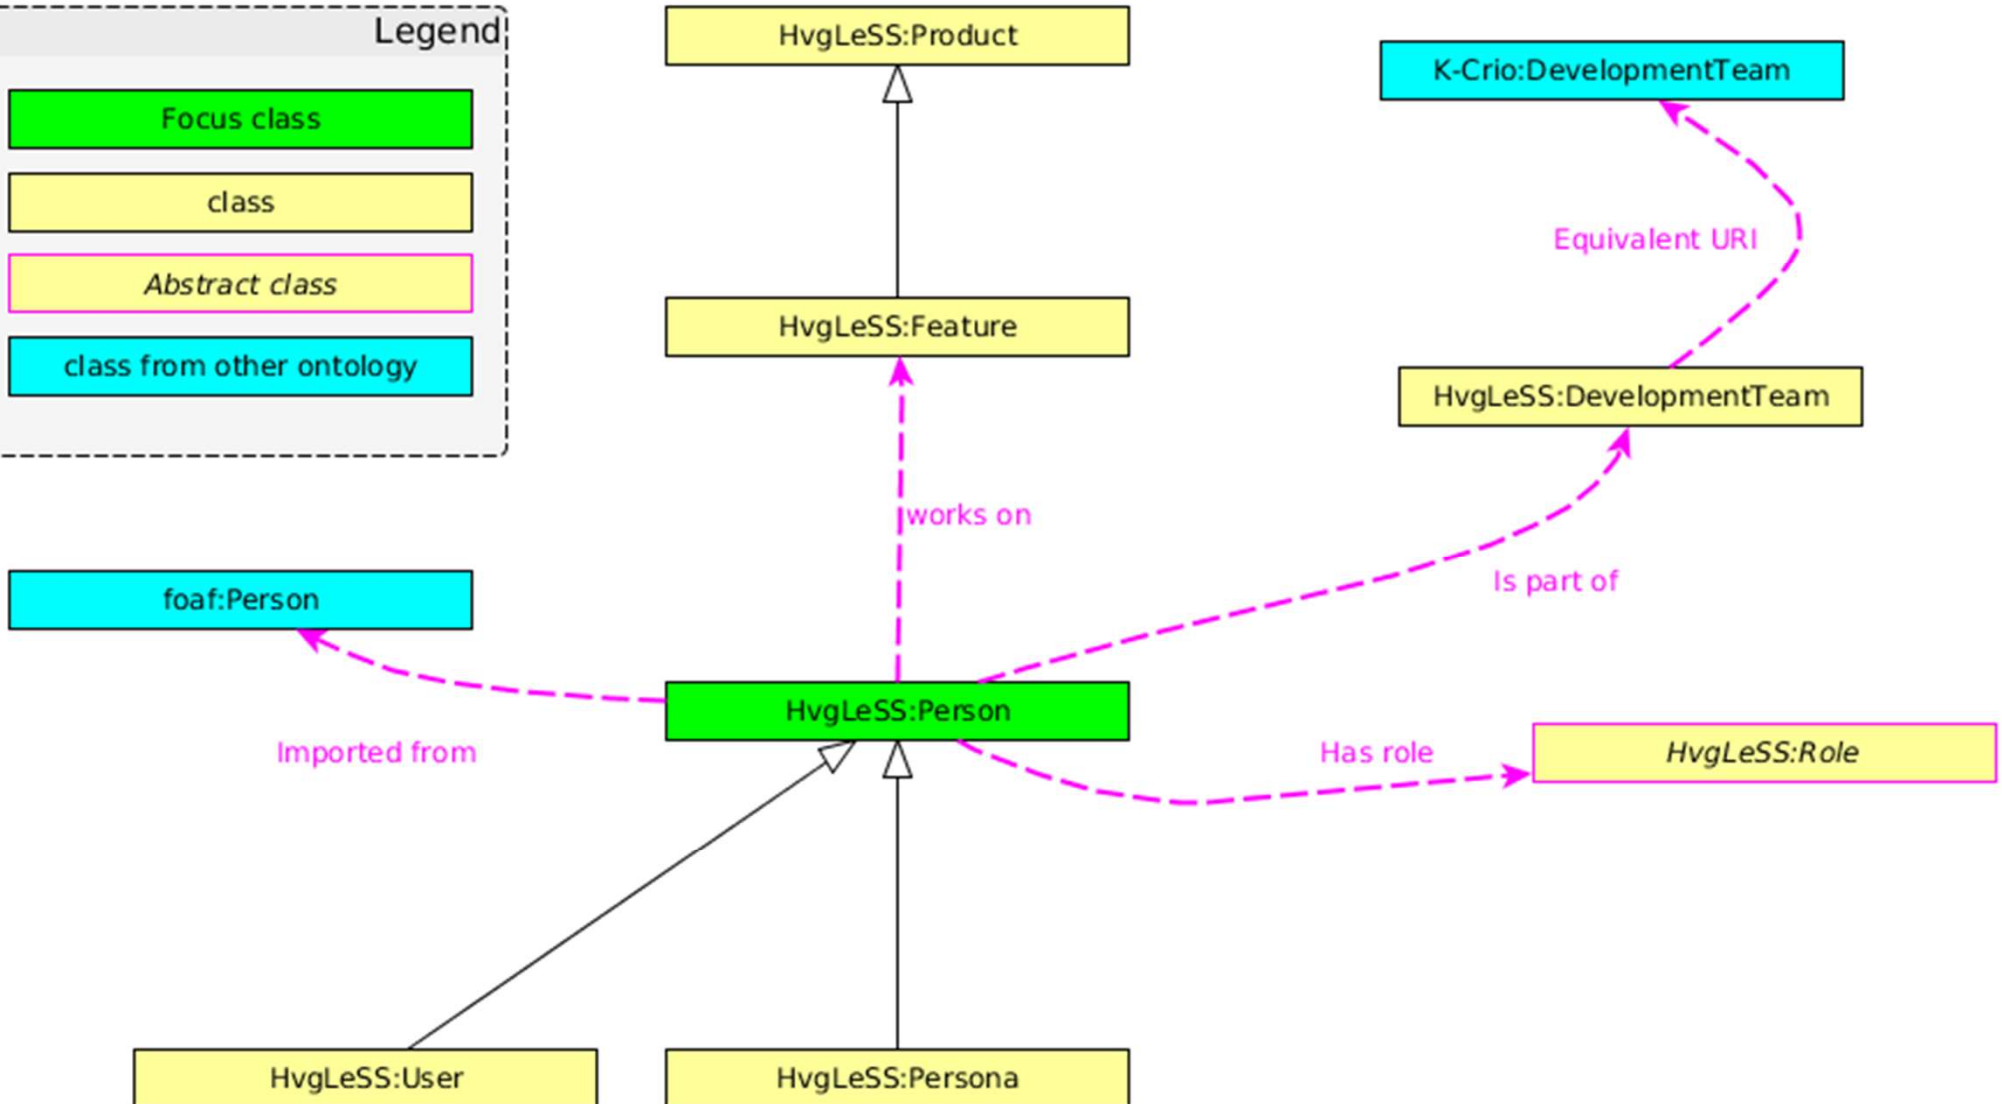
Legend

Focus class

class

Abstract class

class from other ontology

HvgLeSS:Product

K-Crio:DevelopmentTeam

Equivalent URI

HvgLeSS:Feature

HvgLeSS:DevelopmentTeam

works on

Is part of

foaf:Person

HvgLeSS:Person

Imported from

Has role

HvgLeSS:Role

HvgLeSS:User

HvgLeSS:Persona